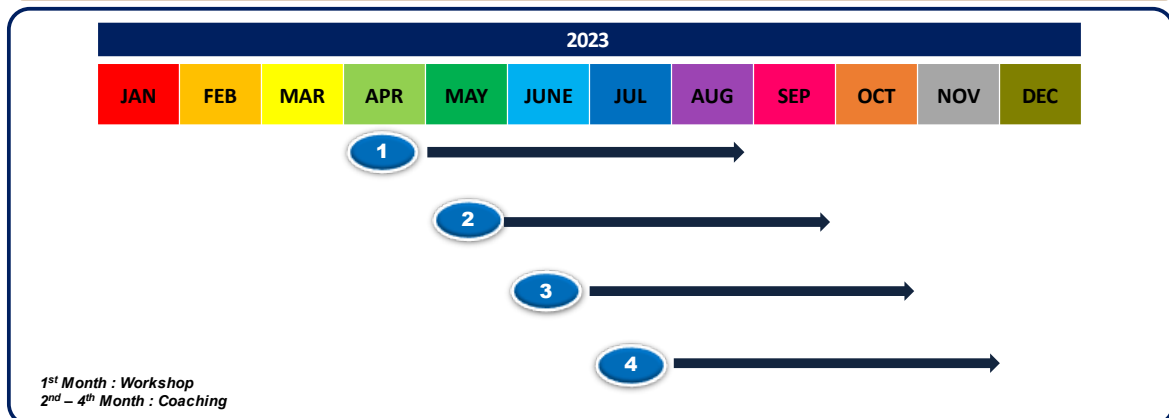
2023

| JAN | FEB | MAR | APR | MAY | JUNE | JUL | AUG | SEP | OCT | NOV | DEC |
|---|---|---|---|---|---|---|---|---|---|---|---|

1

2

3

4

$1^{st}$ Month : Workshop
$2^{nd}$ – $4^{th}$ Month : Coaching